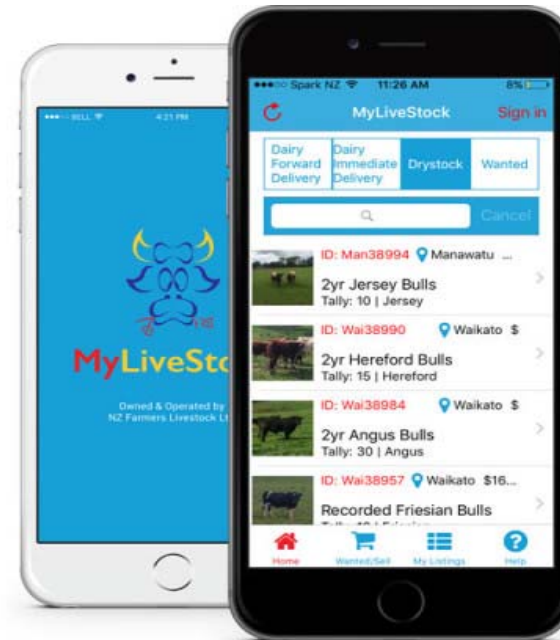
••••• BELL 4:21 PM

MyLiveStoc

Owned & Operated by
NZ Farmers Livestock Lt

••••○ Spark NZ 11:26 AM 8%

MyLiveStock

Sign in

Dairy Forward Delivery

Dairy Immediate Delivery

Drystock

Wanted

Cancel

ID: Man38994 Manawatu ...

2yr Jersey Bulls

Tally: 10 | Jersey

ID: Wai38990 Waikato $

2yr Hereford Bulls

Tally: 15 | Hereford

ID: Wai38984 Waikato $

2yr Angus Bulls

Tally: 30 | Angus

ID: Wai38957 Waikato $16...

Recorded Friesian Bulls

Tally: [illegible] | Friesian

Home

Wanted/Sell

My Listings

Help